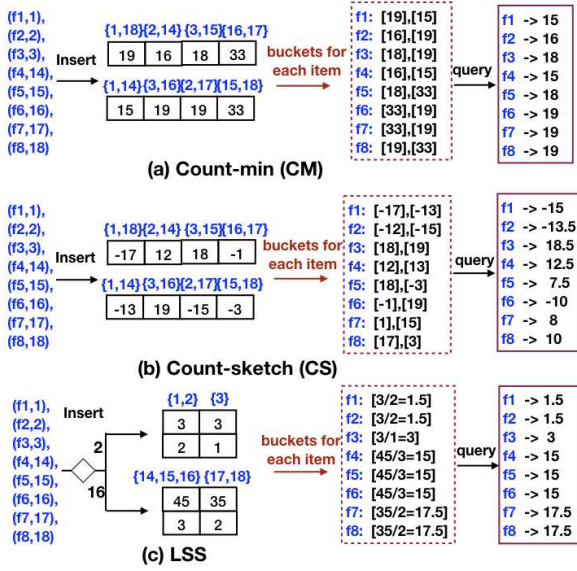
(f1,1), (f2,2), (f3,3), (f4,14), (f5,15), (f6,16), (f7,17), (f8,18)

Insert

{1,18}{2,14} {3,15}{16,17}

| 19 | 16 | 18 | 33 |
|---|---|---|---|

{1,14}{3,16}{2,17}{15,18}

| 15 | 19 | 19 | 33 |
|---|---|---|---|

buckets for each item

f1: [19],[15]
f2: [16],[19]
f3: [18],[19]
f4: [16],[15]
f5: [18],[33]
f6: [33],[19]
f7: [33],[19]
f8: [19],[33]

query

f1 -> 15
f2 -> 16
f3 -> 18
f4 -> 15
f5 -> 18
f6 -> 19
f7 -> 19
f8 -> 19

(a) Count-min (CM)

(f1,1), (f2,2), (f3,3), (f4,14), (f5,15), (f6,16), (f7,17), (f8,18)

Insert

{1,18}{2,14} {3,15}{16,17}

| -17 | 12 | 18 | -1 |
|---|---|---|---|

{1,14}{3,16}{2,17}{15,18}

| -13 | 19 | -15 | -3 |
|---|---|---|---|

buckets for each item

f1: [-17],[-13]
f2: [-12],[-15]
f3: [18],[19]
f4: [12],[13]
f5: [18],[-3]
f6: [-1],[19]
f7: [1],[15]
f8: [17],[3]

query

f1 -> -15
f2 -> -13.5
f3 -> 18.5
f4 -> 12.5
f5 -> 7.5
f6 -> -10
f7 -> 8
f8 -> 10

(b) Count-sketch (CS)

(f1,1), (f2,2), (f3,3), (f4,14), (f5,15), (f6,16), (f7,17), (f8,18)

Insert

2

16

{1,2} {3}

| 3 | 3 |
|---|---|
| 2 | 1 |

{14,15,16} {17,18}

| 45 | 35 |
|---|---|
| 3 | 2 |

buckets for each item

f1: [3/2=1.5]
f2: [3/2=1.5]
f3: [3/1=3]
f4: [45/3=15]
f5: [45/3=15]
f6: [45/3=15]
f7: [35/2=17.5]
f8: [35/2=17.5]

query

f1 -> 1.5
f2 -> 1.5
f3 -> 3
f4 -> 15
f5 -> 15
f6 -> 15
f7 -> 17.5
f8 -> 17.5

(c) LSS